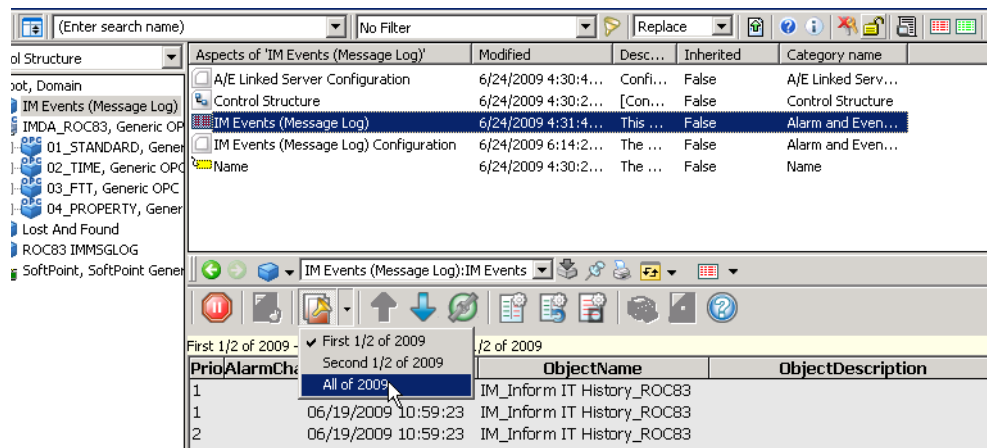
(Enter search name)
No Filter
Replace

ol Structure
oot, Domain
IM Events (Message Log)
IMDA_ROC83, Generic OPC
01_STANDARD, Gener
02_TIME, Generic OPC
03_FTT, Generic OPC
04_PROPERTY, Gener
Lost And Found
ROC83 IMMSGLOG
SoftPoint, SoftPoint Gener

| Aspects of 'IM Events (Message Log)' | Modified | Desc... | Inherited | Category name |
|---|---|---|---|---|
| A/E Linked Server Configuration | 6/24/2009 4:30:4... | Confi... | False | A/E Linked Serv... |
| Control Structure | 6/24/2009 4:30:2... | [Con... | False | Control Structure |
| IM Events (Message Log) | 6/24/2009 4:31:4... | This ... | False | Alarm and Even... |
| IM Events (Message Log) Configuration | 6/24/2009 6:14:2... | The ... | False | Alarm and Even... |
| Name | 6/24/2009 4:30:2... | The ... | False | Name |

IM Events (Message Log):IM Events

First 1/2 of 2009
Second 1/2 of 2009
All of 2009

First 1/2 of 2009 - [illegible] 1/2 of 2009

| Prio | AlarmCha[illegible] | | ObjectName | ObjectDescription |
|---|---|---|---|---|
| 1 | | | IM_Inform IT History_ROC83 | |
| 1 | | 06/19/2009 10:59:23 | IM_Inform IT History_ROC83 | |
| 2 | | 06/19/2009 10:59:23 | IM_Inform IT History_ROC83 | |